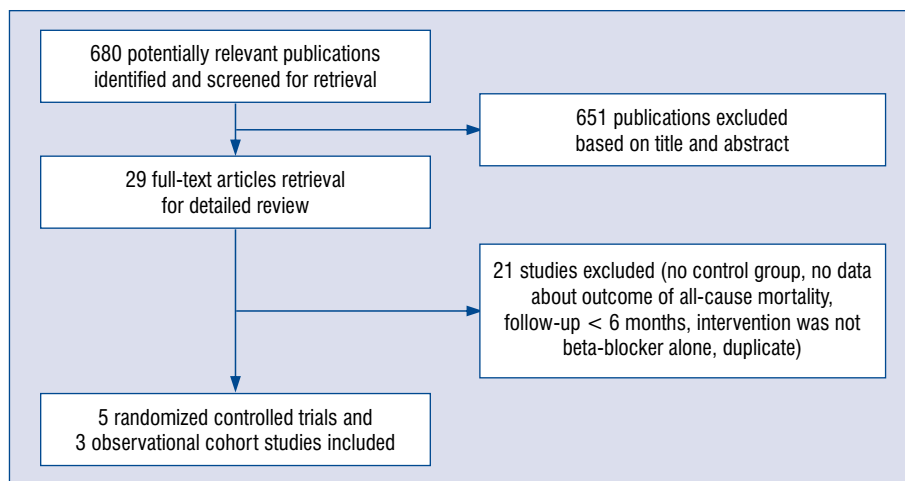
680 potentially relevant publications identified and screened for retrieval

651 publications excluded based on title and abstract

29 full-text articles retrieval for detailed review

21 studies excluded (no control group, no data about outcome of all-cause mortality, follow-up < 6 months, intervention was not beta-blocker alone, duplicate)

5 randomized controlled trials and 3 observational cohort studies included